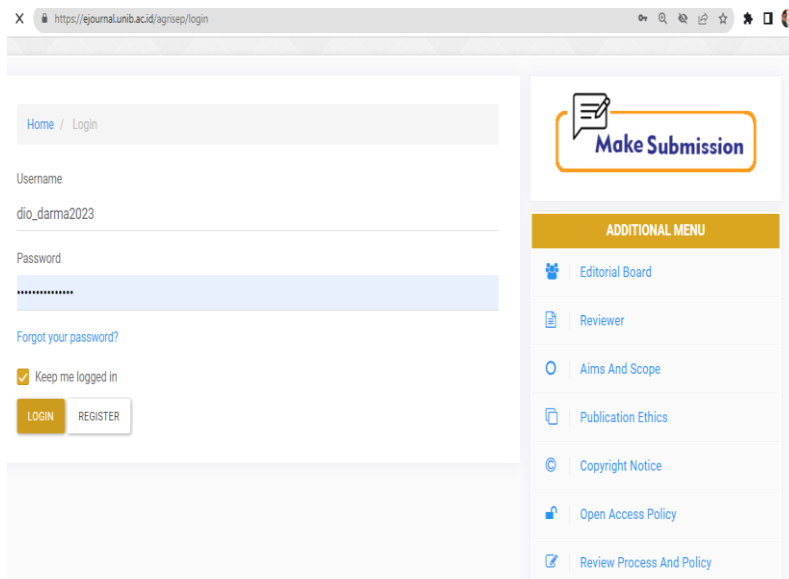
X https://ejournal.unib.ac.id/agrisep/login

Home / Login

Username

dio_darma2023

Password

•••••••••••••••

Forgot your password?

Keep me logged in

LOGIN REGISTER

Make Submission

ADDITIONAL MENU

Editorial Board

Reviewer

Aims And Scope

Publication Ethics

Copyright Notice

Open Access Policy

Review Process And Policy